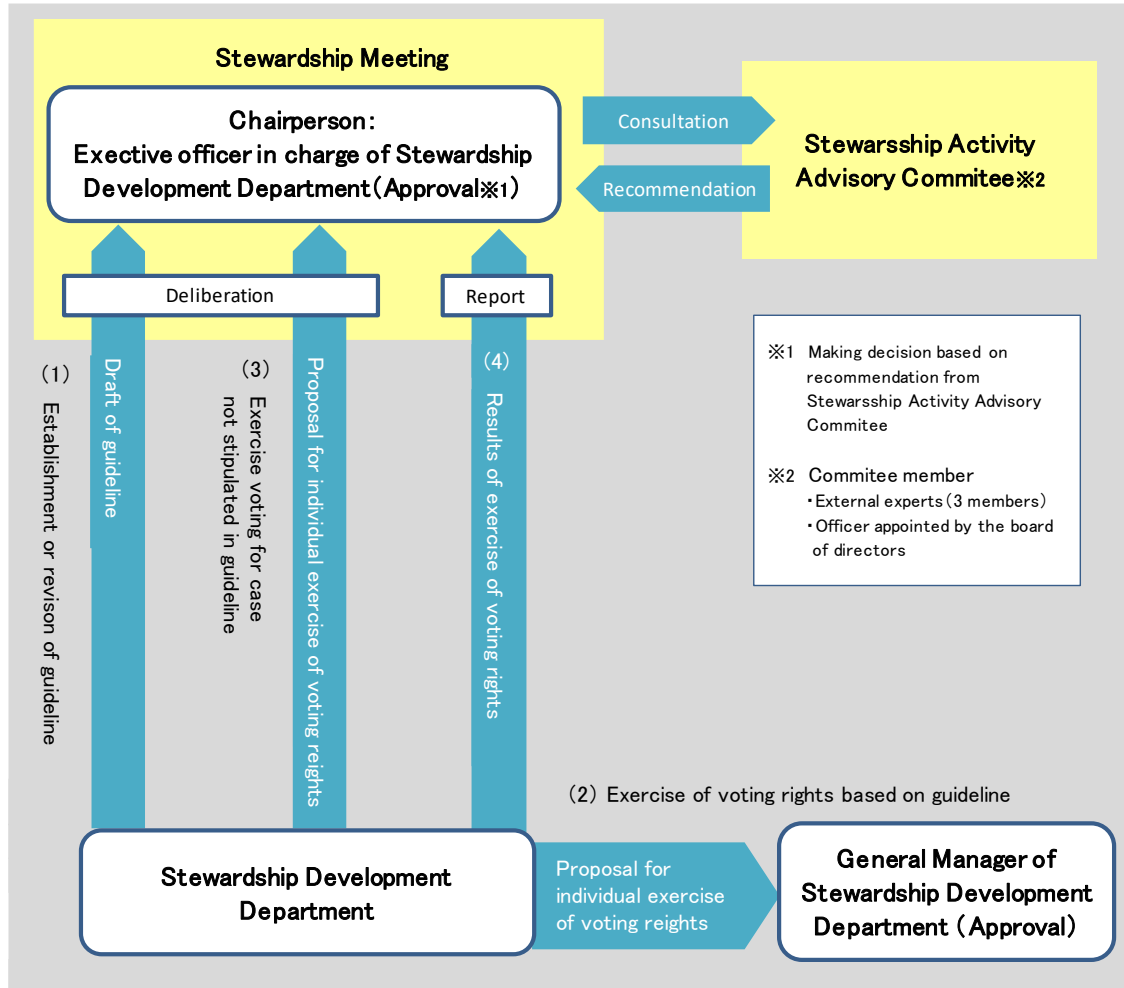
Stewardship Meeting

Chairperson:
Exective officer in charge of Stewardship Development Department（Approval※1）

Consultation

Recommendation

Stewarsship Activity Advisory Commitee※2

Deliberation

Report

（1）
Establishment or revison of guideline

Draft of guideline

（3）
Exercise voting for case not stipulated in guideline

Proposal for individual exercise of voting reights

（4）
Results of exercise of voting rights

※1 Making decision based on recommendation from Stewarsship Activity Advisory Commitee

※2 Commitee member
・External experts（3 members）
・Officer appointed by the board of directors

（2）Exercise of voting rights based on guideline

Stewardship Development Department

Proposal for individual exercise of voting reights

General Manager of Stewardship Development Department（Approval）